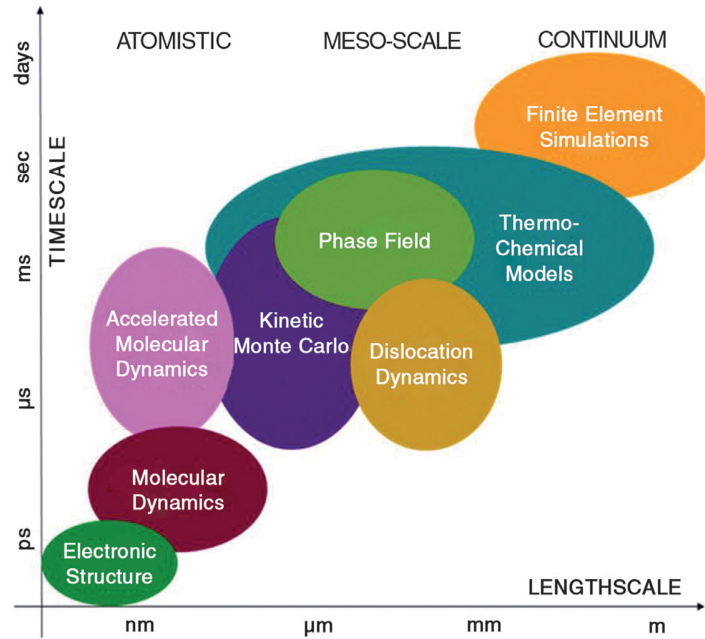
ATOMISTIC

MESO-SCALE

CONTINUUM

days

sec

ms

μs

ps

TIMESCALE

Finite Element Simulations

Thermo-Chemical Models

Phase Field

Accelerated Molecular Dynamics

Kinetic Monte Carlo

Dislocation Dynamics

Molecular Dynamics

Electronic Structure

LENGTHSCALE

nm

μm

mm

m